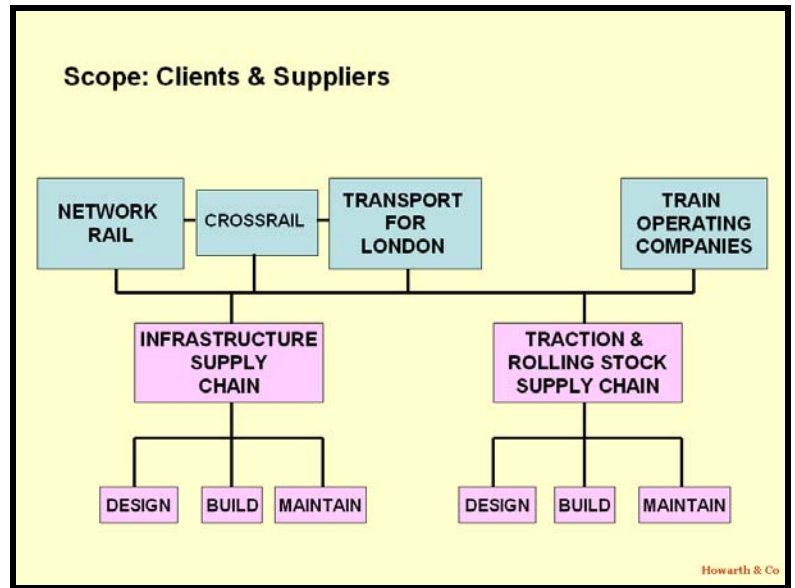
Scope: Clients & Suppliers

NETWORK RAIL

CROSSRAIL

TRANSPORT FOR LONDON

TRAIN OPERATING COMPANIES

INFRASTRUCTURE SUPPLY CHAIN

TRACTION & ROLLING STOCK SUPPLY CHAIN

DESIGN

BUILD

MAINTAIN

DESIGN

BUILD

MAINTAIN

Howarth & Co